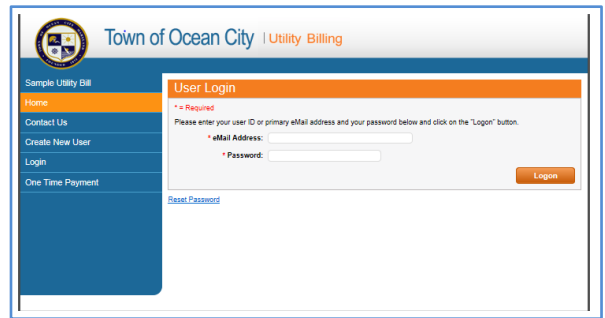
Town of Ocean City | Utility Billing

Sample Utility Bill
Home
Contact Us
Create New User
Login
One Time Payment

User Login

* = Required

Please enter your user ID or primary eMail address and your password below and click on the "Logon" button.

* eMail Address:

* Password:

Logon

Reset Password